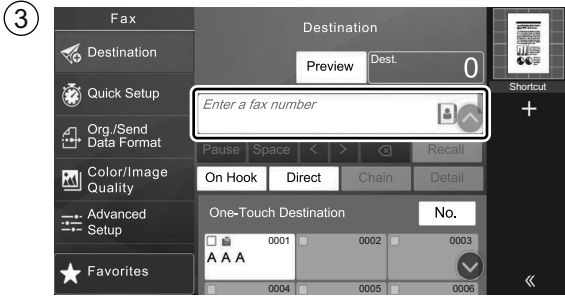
③

Fax

Destination

Quick Setup

Org./Send Data Format

Color/Image Quality

Advanced Setup

Favorites

Destination

Preview

Dest.

0

Enter a fax number

Pause

Space

<

>

Recall

On Hook

Direct

Chain

Detail

One-Touch Destination

No.

0001

AAA

0002

0003

0004

0005

0006

Shortcut

+

«